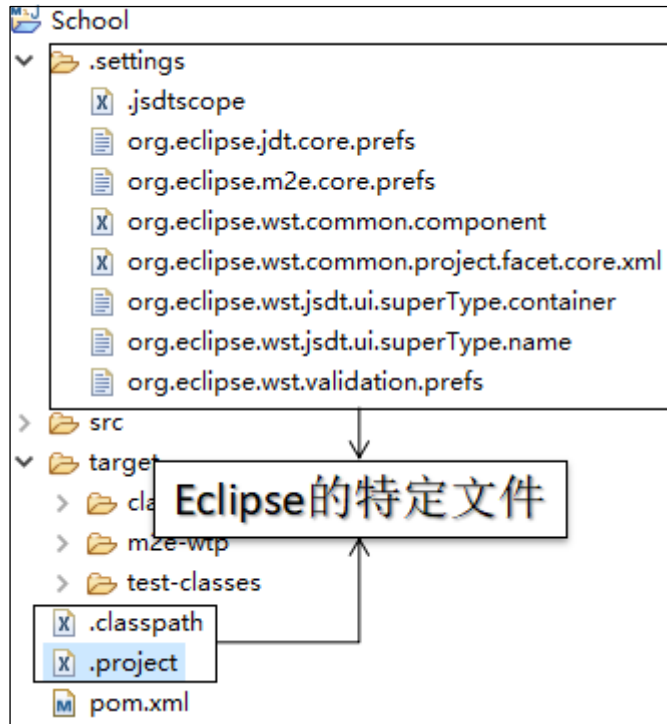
School
.settings
.jsdtscope
org.eclipse.jdt.core.prefs
org.eclipse.m2e.core.prefs
org.eclipse.wst.common.component
org.eclipse.wst.common.project.facet.core.xml
org.eclipse.wst.jsdt.ui.superType.container
org.eclipse.wst.jsdt.ui.superType.name
org.eclipse.wst.validation.prefs
src
target
cla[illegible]
m2e-wtp
test-classes
.classpath
.project
pom.xml
Eclipse的特定文件